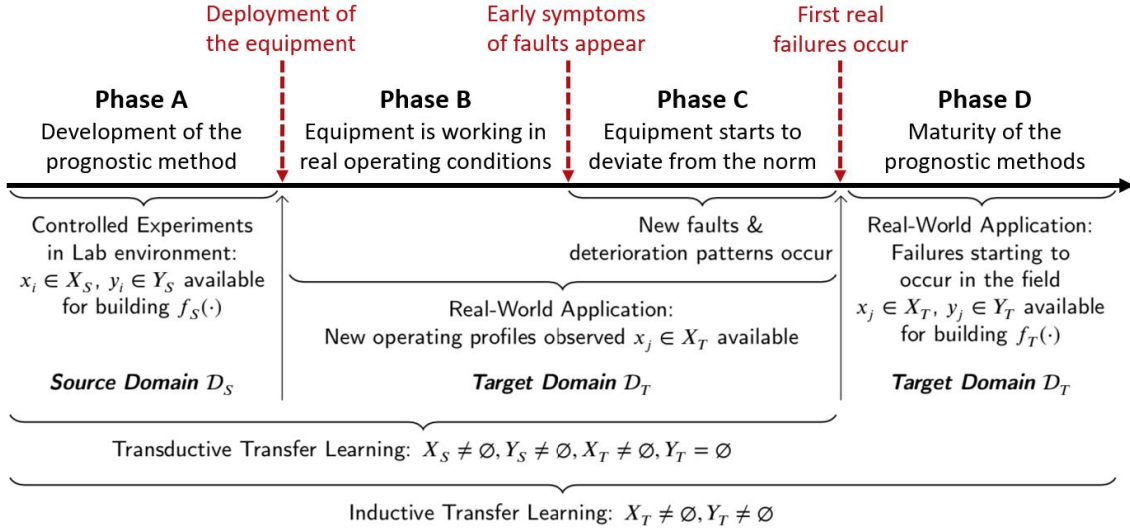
Deployment of the equipment

Early symptoms of faults appear

First real failures occur

**Phase A**
Development of the prognostic method

**Phase B**
Equipment is working in real operating conditions

**Phase C**
Equipment starts to deviate from the norm

**Phase D**
Maturity of the prognostic methods

Controlled Experiments in Lab environment: $x_i \in X_S$, $y_i \in Y_S$ available for building $f_S(\cdot)$

***Source Domain*** $\mathcal{D}_S$

New faults & deterioration patterns occur

Real-World Application: New operating profiles observed $x_j \in X_T$ available

***Target Domain*** $\mathcal{D}_T$

Real-World Application: Failures starting to occur in the field $x_j \in X_T$, $y_j \in Y_T$ available for building $f_T(\cdot)$

***Target Domain*** $\mathcal{D}_T$

Transductive Transfer Learning: $X_S \neq \emptyset, Y_S \neq \emptyset, X_T \neq \emptyset, Y_T = \emptyset$

Inductive Transfer Learning: $X_T \neq \emptyset, Y_T \neq \emptyset$